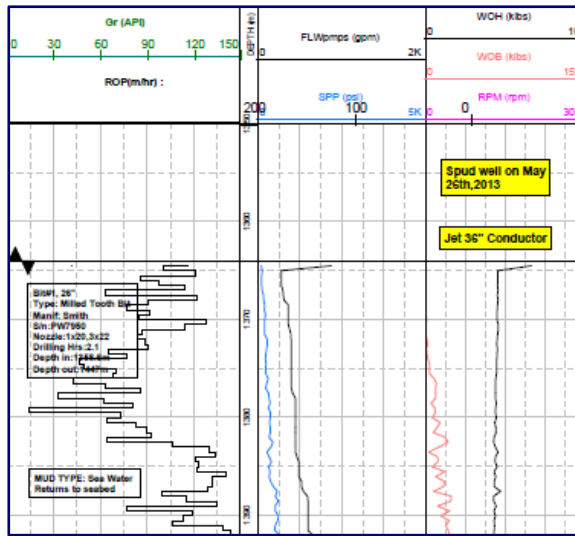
Gr (API)

0 30 60 90 120 150

ROP(m/hr) :

200 100 0

DEPTH (m)

FLWpmps (gpm)

0 2K

SPP (psi)

0 5K

WOH (klbs)

1

WOB (klbs)

0 15

RPM (rpm)

0 30

1250

1260

1270

1280

1290

Spud well on May 26th,2013

Jet 36" Conductor

Bit#1, 26"
Type: Milled Tooth Bit
Manif: Smith
S/n:PW7950
Nozzle:1x20,3x22
Drilling Hrs:2.1
Depth in:1258.6m
Depth out:744m

MUD TYPE: Sea Water
Returns to seabed